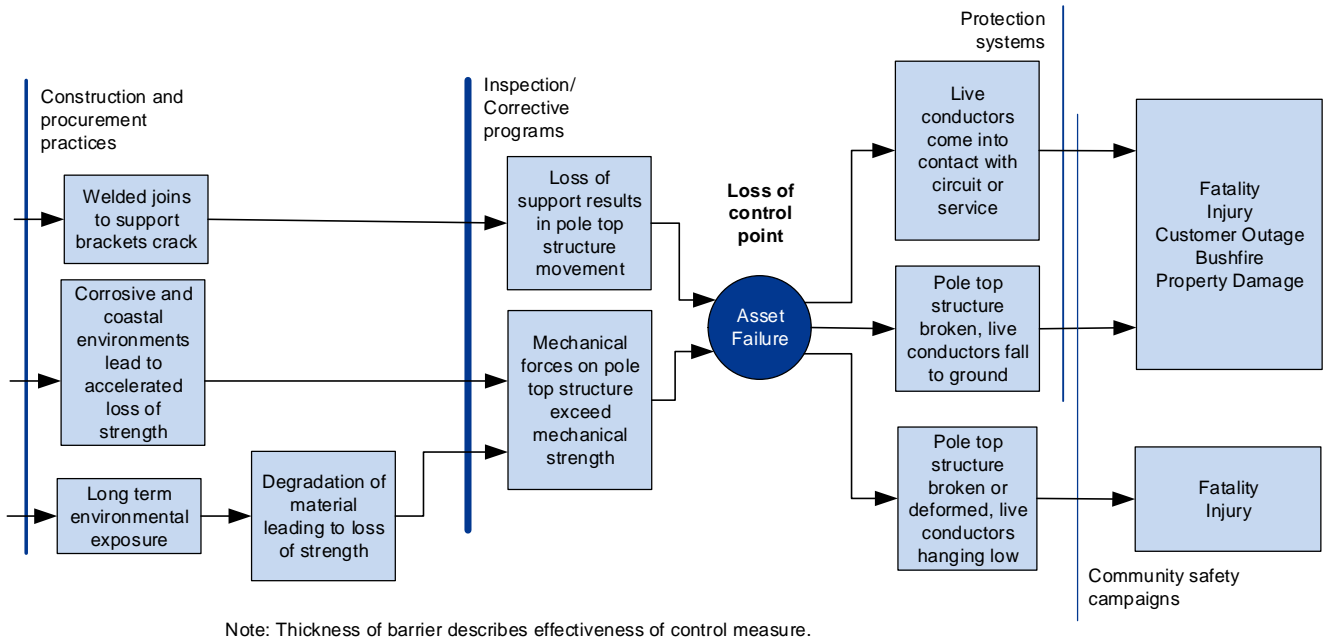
Construction and procurement practices

Welded joins to support brackets crack

Corrosive and coastal environments lead to accelerated loss of strength

Long term environmental exposure

Degradation of material leading to loss of strength

Inspection/ Corrective programs

Loss of support results in pole top structure movement

Mechanical forces on pole top structure exceed mechanical strength

Loss of control point

Asset Failure

Protection systems

Live conductors come into contact with circuit or service

Pole top structure broken, live conductors fall to ground

Pole top structure broken or deformed, live conductors hanging low

Fatality
Injury
Customer Outage
Bushfire
Property Damage

Fatality
Injury

Community safety campaigns

Note: Thickness of barrier describes effectiveness of control measure.